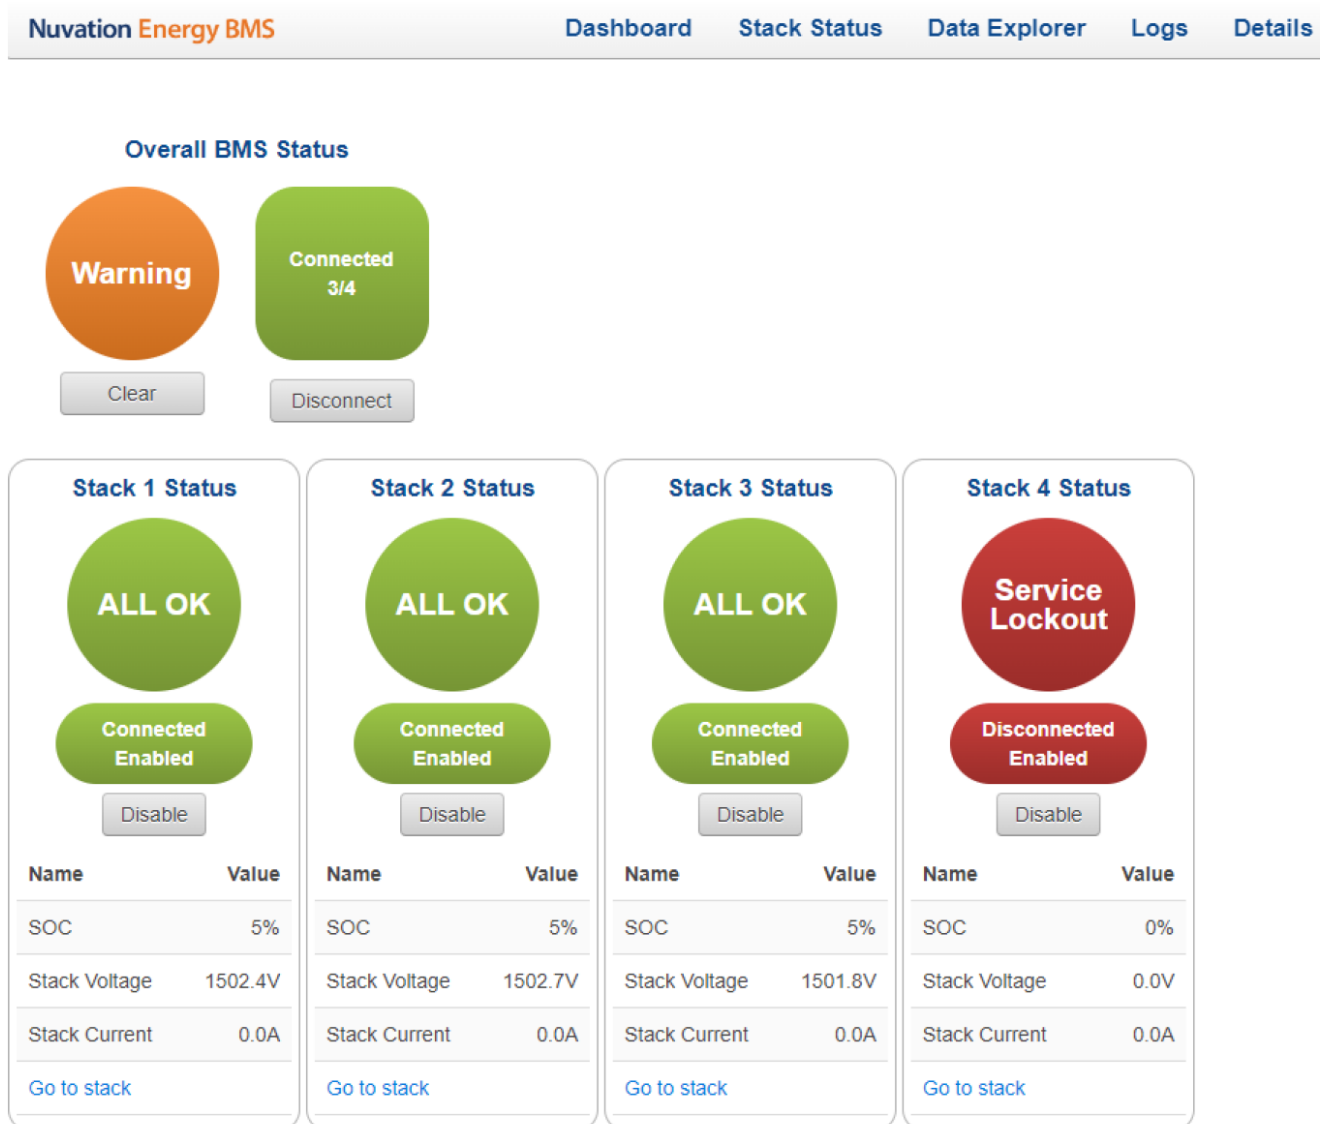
Nuvation Energy BMS

Dashboard Stack Status Data Explorer Logs Details

Overall BMS Status

Warning

Clear

Connected 3/4

Disconnect

Stack 1 Status

ALL OK

Connected Enabled

Disable

| Name | Value |
|---|---|
| SOC | 5% |
| Stack Voltage | 1502.4V |
| Stack Current | 0.0A |

Go to stack

Stack 2 Status

ALL OK

Connected Enabled

Disable

| Name | Value |
|---|---|
| SOC | 5% |
| Stack Voltage | 1502.7V |
| Stack Current | 0.0A |

Go to stack

Stack 3 Status

ALL OK

Connected Enabled

Disable

| Name | Value |
|---|---|
| SOC | 5% |
| Stack Voltage | 1501.8V |
| Stack Current | 0.0A |

Go to stack

Stack 4 Status

Service Lockout

Disconnected Enabled

Disable

| Name | Value |
|---|---|
| SOC | 0% |
| Stack Voltage | 0.0V |
| Stack Current | 0.0A |

Go to stack